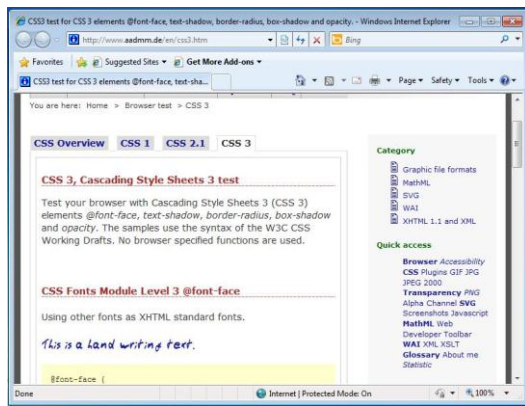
CSS3 test for CSS 3 elements @font-face, text-shadow, border-radius, box-shadow and opacity. - Windows Internet Explorer

http://www.aadmm.de/en/css3.htm

Bing

Favorites

Suggested Sites ▾

Get More Add-ons ▾

CSS3 test for CSS 3 elements @font-face, text-sha...

Page ▾ Safety ▾ Tools ▾

You are here: Home > Browser test > CSS 3

CSS Overview | CSS 1 | CSS 2.1 | CSS 3

CSS 3, Cascading Style Sheets 3 test

Test your browser with Cascading Style Sheets 3 (CSS 3) elements @font-face, text-shadow, border-radius, box-shadow and opacity. The samples use the syntax of the W3C CSS Working Drafts. No browser specified functions are used.

CSS Fonts Module Level 3 @font-face

Using other fonts as XHTML standard fonts.

This is a hand writing text.

@font-face {

Category

Graphic file formats

MathML

SVG

WAI

XHTML 1.1 and XML

Quick access

Browser Accessibility
CSS Plugins GIF JPG JPEG 2000
Transparency PNG Alpha Channel SVG Screenshots Javascript
MathML Web Developer Toolbar
WAI XML XSLT
Glossary About me Statistic

Done

Internet | Protected Mode: On

100%